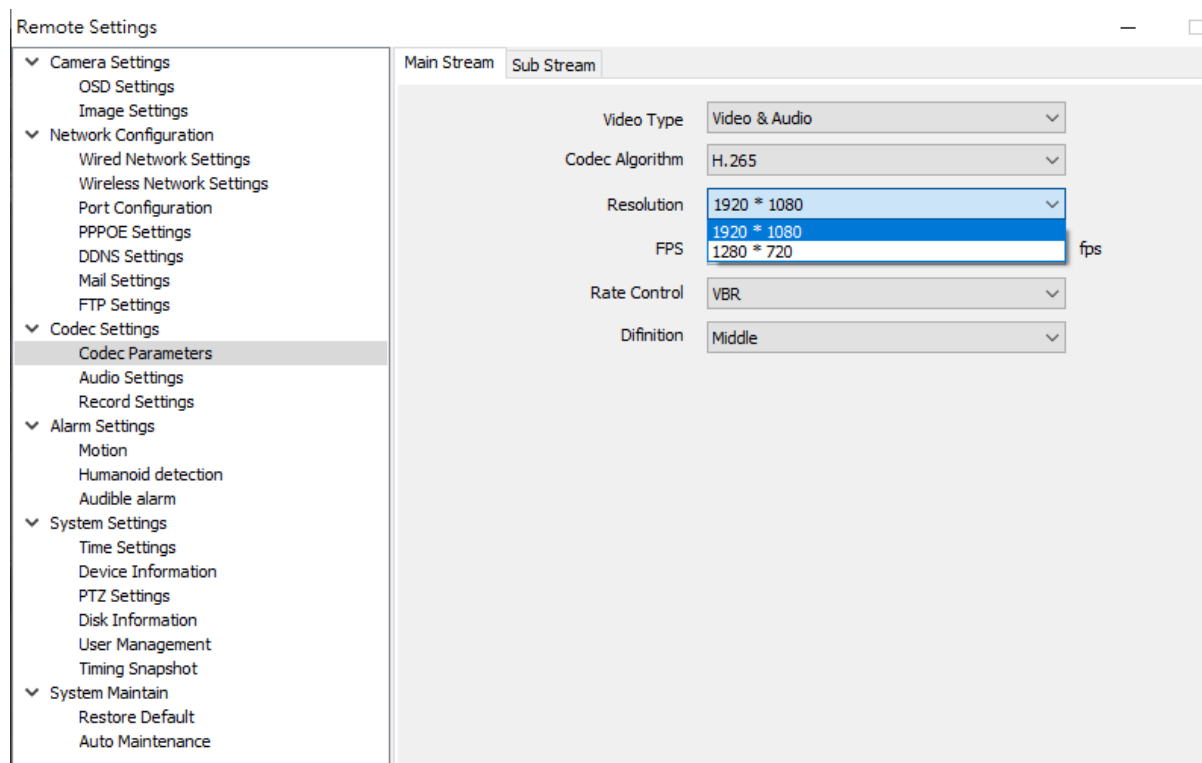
Remote Settings

Camera Settings
OSD Settings
Image Settings
Network Configuration
Wired Network Settings
Wireless Network Settings
Port Configuration
PPPOE Settings
DDNS Settings
Mail Settings
FTP Settings
Codec Settings
Codec Parameters
Audio Settings
Record Settings
Alarm Settings
Motion
Humanoid detection
Audible alarm
System Settings
Time Settings
Device Information
PTZ Settings
Disk Information
User Management
Timing Snapshot
System Maintain
Restore Default
Auto Maintenance

Main Stream
Sub Stream

Video Type: Video & Audio
Codec Algorithm: H.265
Resolution: 1920 * 1080
1920 * 1080
1280 * 720
FPS
fps
Rate Control: VBR
Difinition: Middle